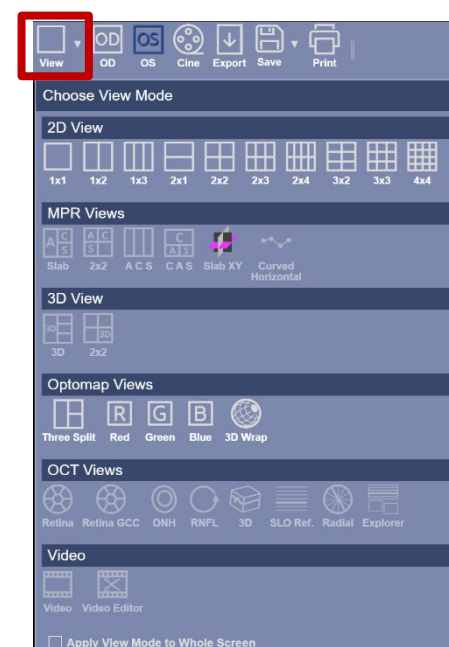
View OD OD OS OS Cine Export Save Print

Choose View Mode

2D View

1x1 1x2 1x3 2x1 2x2 2x3 2x4 3x2 3x3 4x4

MPR Views

A C S
Slab
A C S
2x2
A C S
C A S
Slab XY
Curved Horizontal

3D View

3D 3D
3D 2x2

Optomap Views

R G B
Three Split Red Green Blue 3D Wrap

OCT Views

Retina Retina GCC ONH RNFL 3D SLO Ref. Radial Explorer

Video

Video Video Editor

Apply View Mode to Whole Screen